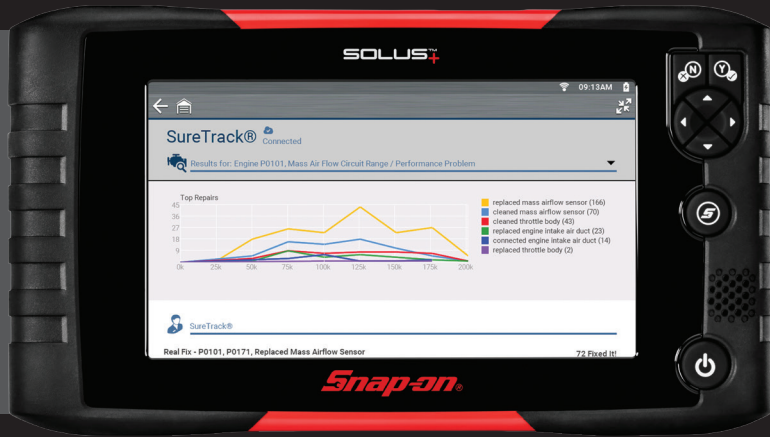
SOLUS+

09:13AM

SureTrack® Connected

Results for: Engine P0101, Mass Air Flow Circuit Range / Performance Problem

Top Repairs

45
36
27
18
9
0k 25k 50k 75k 100k 125k 150k 175k 200k

replaced mass airflow sensor (166)
cleaned mass airflow sensor (70)
cleaned throttle body (43)
replaced engine intake air duct (23)
connected engine intake air duct (14)
replaced throttle body (2)

SureTrack®

Real Fix - P0101, P0171, Replaced Mass Airflow Sensor

72 Fixed It!

Snap-on.

N
Y